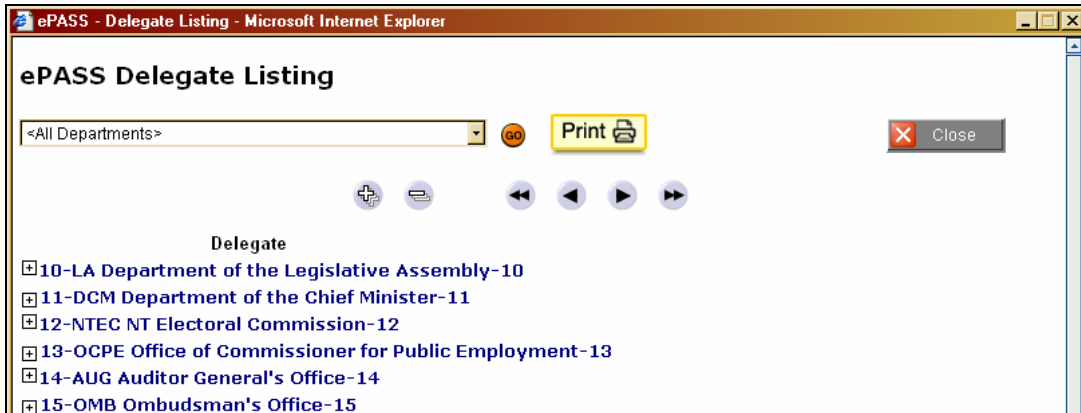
ePASS - Delegate Listing - Microsoft Internet Explorer

ePASS Delegate Listing

<All Departments>

GO

Print

Close

Delegate

10-LA Department of the Legislative Assembly-10

11-DCM Department of the Chief Minister-11

12-NTEC NT Electoral Commission-12

13-OCPE Office of Commissioner for Public Employment-13

14-AUG Auditor General's Office-14

15-OMB Ombudsman's Office-15